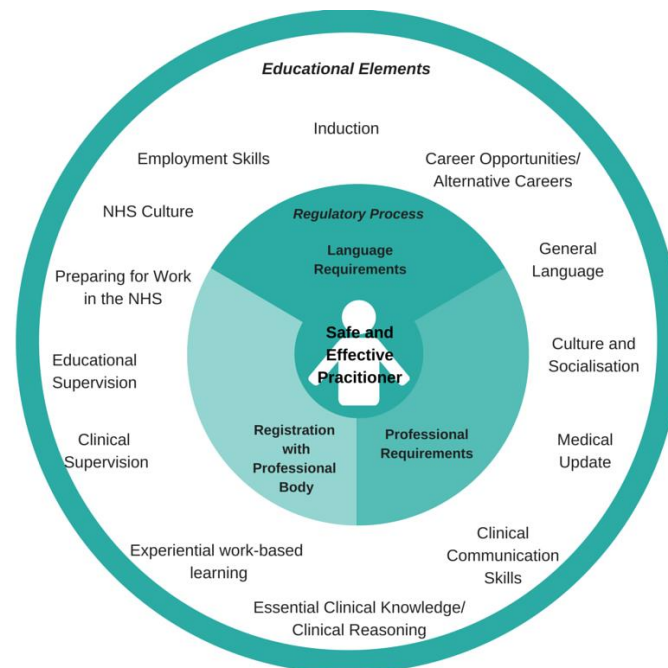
Educational Elements

Induction

Employment Skills

Career Opportunities/ Alternative Careers

NHS Culture

Regulatory Process

Language Requirements

General Language

Preparing for Work in the NHS

Safe and Effective Practitioner

Culture and Socialisation

Educational Supervision

Registration with Professional Body

Professional Requirements

Clinical Supervision

Medical Update

Clinical Communication Skills

Experiential work-based learning

Essential Clinical Knowledge/ Clinical Reasoning